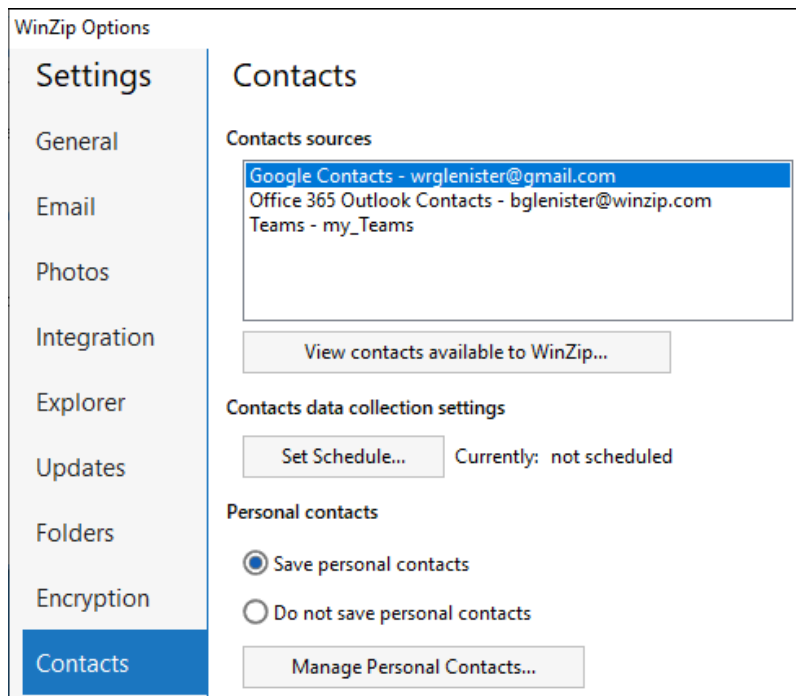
WinZip Options

Settings

General

Email

Photos

Integration

Explorer

Updates

Folders

Encryption

Contacts

Contacts

Contacts sources

Google Contacts - wrglenister@gmail.com
Office 365 Outlook Contacts - bglenister@winzip.com
Teams - my_Teams

View contacts available to WinZip...

Contacts data collection settings

Set Schedule... Currently: not scheduled

Personal contacts

Save personal contacts

Do not save personal contacts

Manage Personal Contacts...